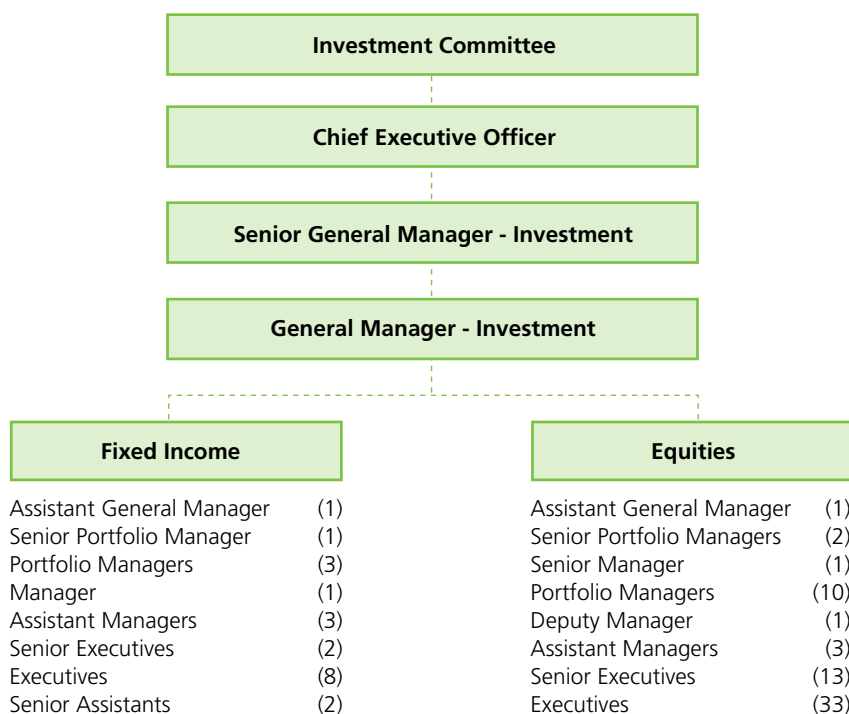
Investment Committee

Chief Executive Officer

Senior General Manager - Investment

General Manager - Investment

Fixed Income

| | |
|---|---|
| Assistant General Manager | (1) |
| Senior Portfolio Manager | (1) |
| Portfolio Managers | (3) |
| Manager | (1) |
| Assistant Managers | (3) |
| Senior Executives | (2) |
| Executives | (8) |
| Senior Assistants | (2) |

Equities

| | |
|---|---|
| Assistant General Manager | (1) |
| Senior Portfolio Managers | (2) |
| Senior Manager | (1) |
| Portfolio Managers | (10) |
| Deputy Manager | (1) |
| Assistant Managers | (3) |
| Senior Executives | (13) |
| Executives | (33) |